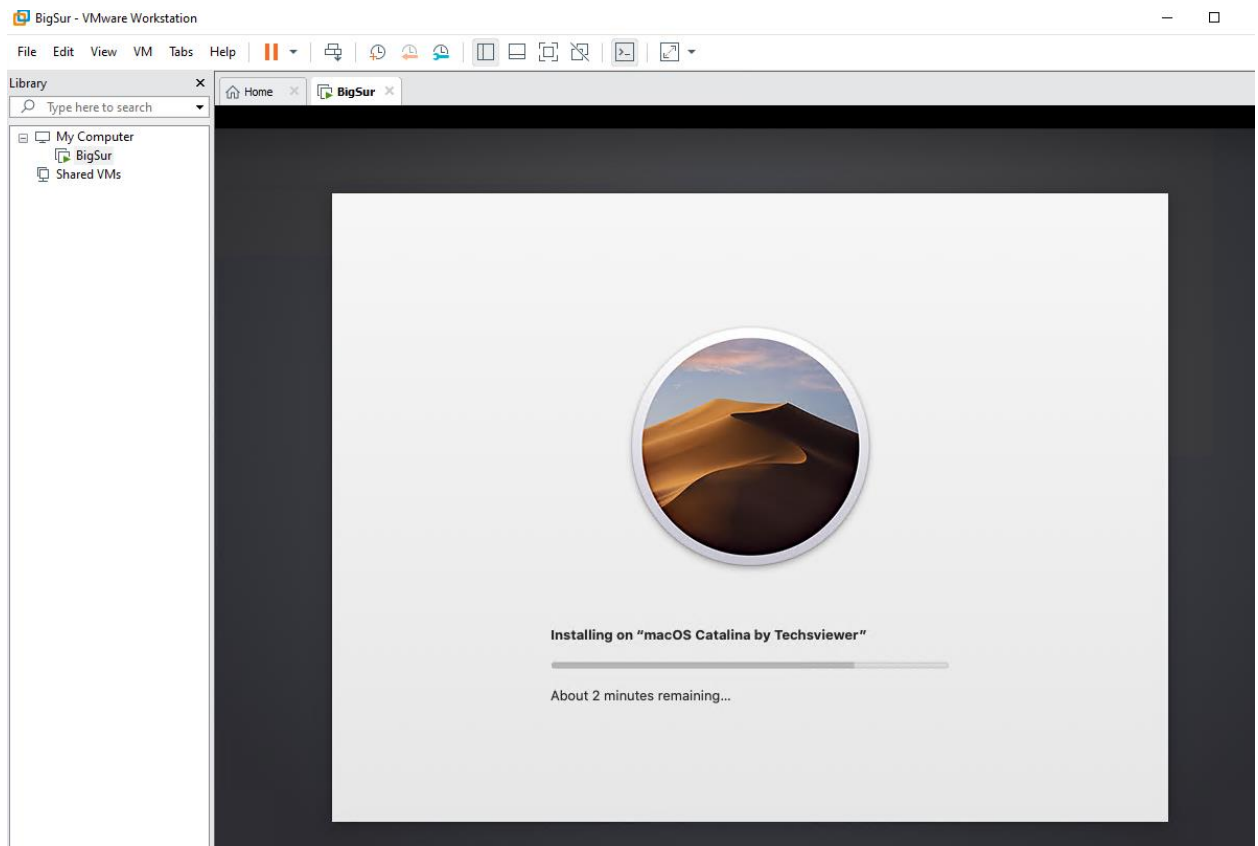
BigSur - VMware Workstation

File Edit View VM Tabs Help

Library
Type here to search

My Computer
BigSur
Shared VMs

Home
BigSur

Installing on "macOS Catalina by Techsviewer"

About 2 minutes remaining...